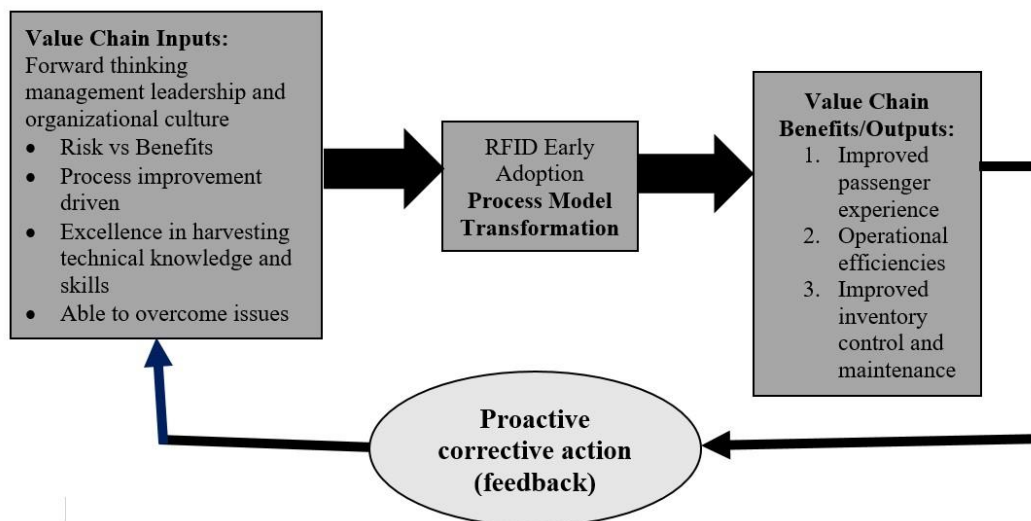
**Value Chain Inputs:**
Forward thinking management leadership and organizational culture

- Risk vs Benefits
- Process improvement driven
- Excellence in harvesting technical knowledge and skills
- Able to overcome issues

RFID Early Adoption
**Process Model Transformation**

**Value Chain Benefits/Outputs:**
1. Improved passenger experience
2. Operational efficiencies
3. Improved inventory control and maintenance

**Proactive corrective action (feedback)**